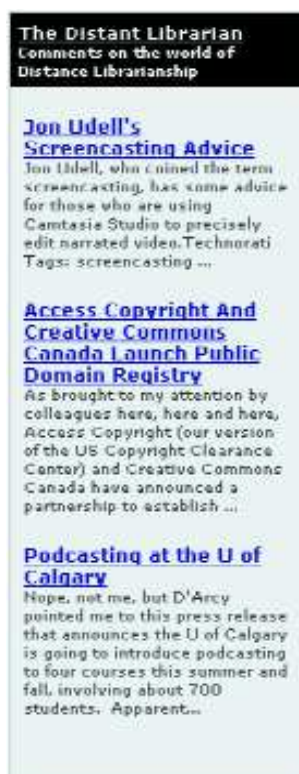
The Distant Librarian
Comments on the world of Distance Librarianship

Jon Udell's Screencasting Advice
Jon Udell, who coined the term screencasting, has some advice for those who are using Camtasia Studio to precisely edit narrated video.Technorati Tags: screencasting ...

Access Copyright And Creative Commons Canada Launch Public Domain Registry
As brought to my attention by colleagues here, here and here, Access Copyright (our version of the US Copyright Clearance Center) and Creative Commons Canada have announced a partnership to establish ...

Podcasting at the U of Calgary
Nope, not me, but D'Arcy pointed me to this press release that announces the U of Calgary is going to introduce podcasting to four courses this summer and fall, involving about 700 students. Apparent...